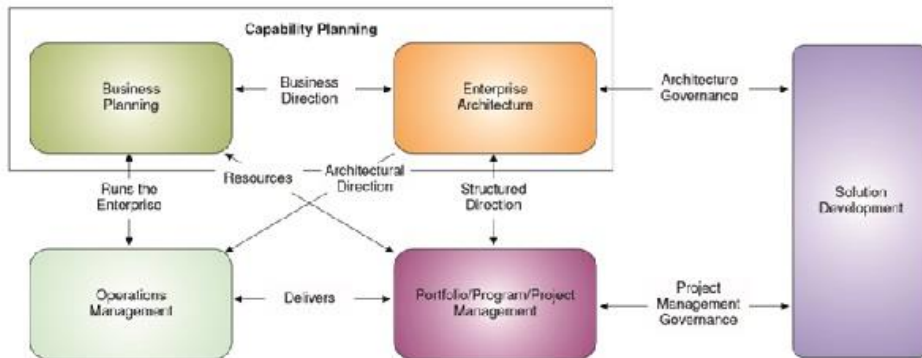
Capability Planning

Business Planning

Business Direction

Enterprise Architecture

Architecture Governance

Solution Development

Runs the Enterprise

Resources

Architectural Direction

Structured Direction

Operations Management

Delivers

Portfolio/Program/Project Management

Project Management Governance